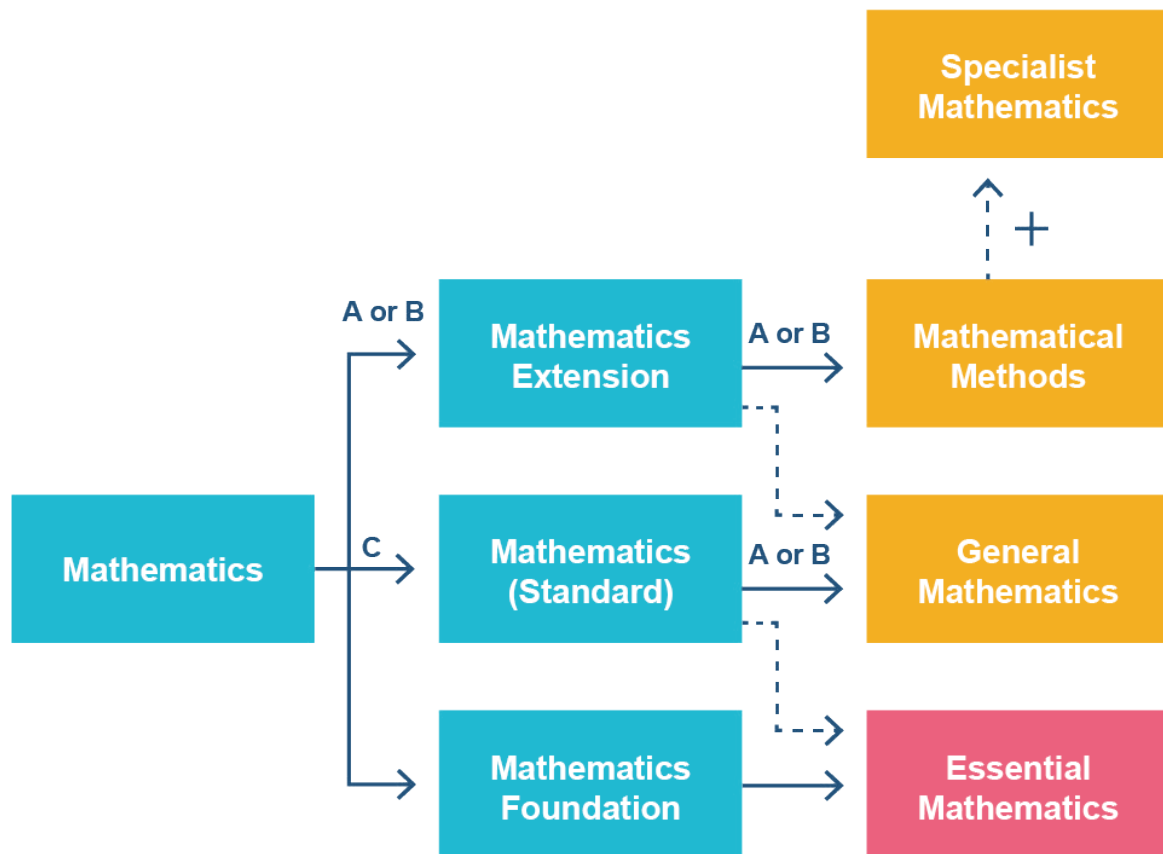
Specialist Mathematics

+

A or B

Mathematics Extension

A or B

Mathematical Methods

Mathematics

C

Mathematics (Standard)

A or B

General Mathematics

Mathematics Foundation

Essential Mathematics